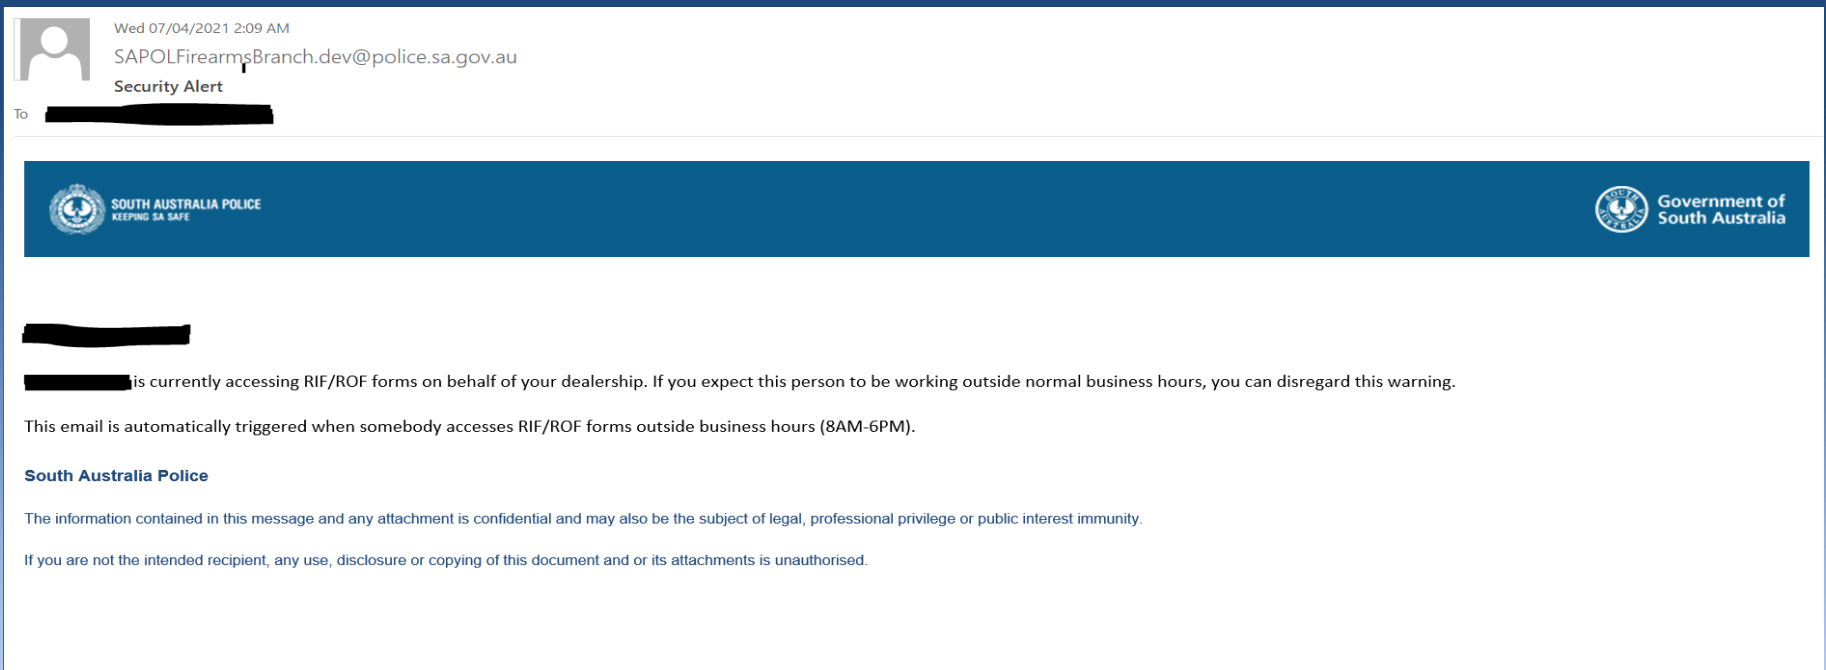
Wed 07/04/2021 2:09 AM
SAPOLFirearmsBranch.dev@police.sa.gov.au
Security Alert
To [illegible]

SOUTH AUSTRALIA POLICE
KEEPING SA SAFE

Government of South Australia

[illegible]

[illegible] is currently accessing RIF/ROF forms on behalf of your dealership. If you expect this person to be working outside normal business hours, you can disregard this warning.

This email is automatically triggered when somebody accesses RIF/ROF forms outside business hours (8AM-6PM).

South Australia Police

The information contained in this message and any attachment is confidential and may also be the subject of legal, professional privilege or public interest immunity.

If you are not the intended recipient, any use, disclosure or copying of this document and or its attachments is unauthorised.